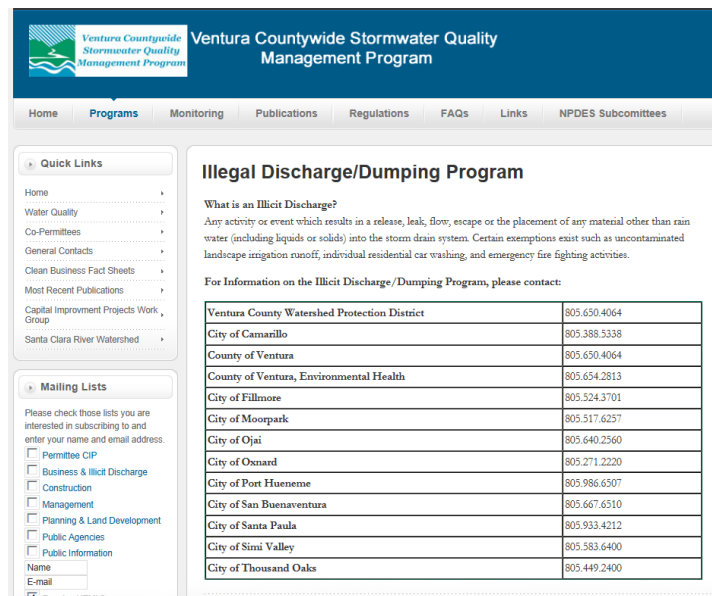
Ventura Countywide Stormwater Quality Management Program

Ventura Countywide Stormwater Quality Management Program

Home | Programs | Monitoring | Publications | Regulations | FAQs | Links | NPDES Subcomittees

Quick Links

Home
Water Quality
Co-Permittees
General Contacts
Clean Business Fact Sheets
Most Recent Publications
Capital Improvment Projects Work Group
Santa Clara River Watershed

Mailing Lists

Please check those lists you are interested in subscribing to and enter your name and email address.

Permittee CIP
Business & Illicit Discharge
Construction
Management
Planning & Land Development
Public Agencies
Public Information

Name
E-mail

Illegal Discharge/Dumping Program

What is an Illicit Discharge?
Any activity or event which results in a release, leak, flow, escape or the placement of any material other than rain water (including liquids or solids) into the storm drain system. Certain exemptions exist such as uncontaminated landscape irrigation runoff, individual residential car washing, and emergency fire fighting activities.

For Information on the Illicit Discharge/Dumping Program, please contact:

| Ventura County Watershed Protection District | 805.650.4064 |
|---|---|
| City of Camarillo | 805.388.5338 |
| County of Ventura | 805.650.4064 |
| County of Ventura, Environmental Health | 805.654.2813 |
| City of Fillmore | 805.524.3701 |
| City of Moorpark | 805.517.6257 |
| City of Ojai | 805.640.2560 |
| City of Oxnard | 805.271.2220 |
| City of Port Hueneme | 805.986.6507 |
| City of San Buenaventura | 805.667.6510 |
| City of Santa Paula | 805.933.4212 |
| City of Simi Valley | 805.583.6400 |
| City of Thousand Oaks | 805.449.2400 |